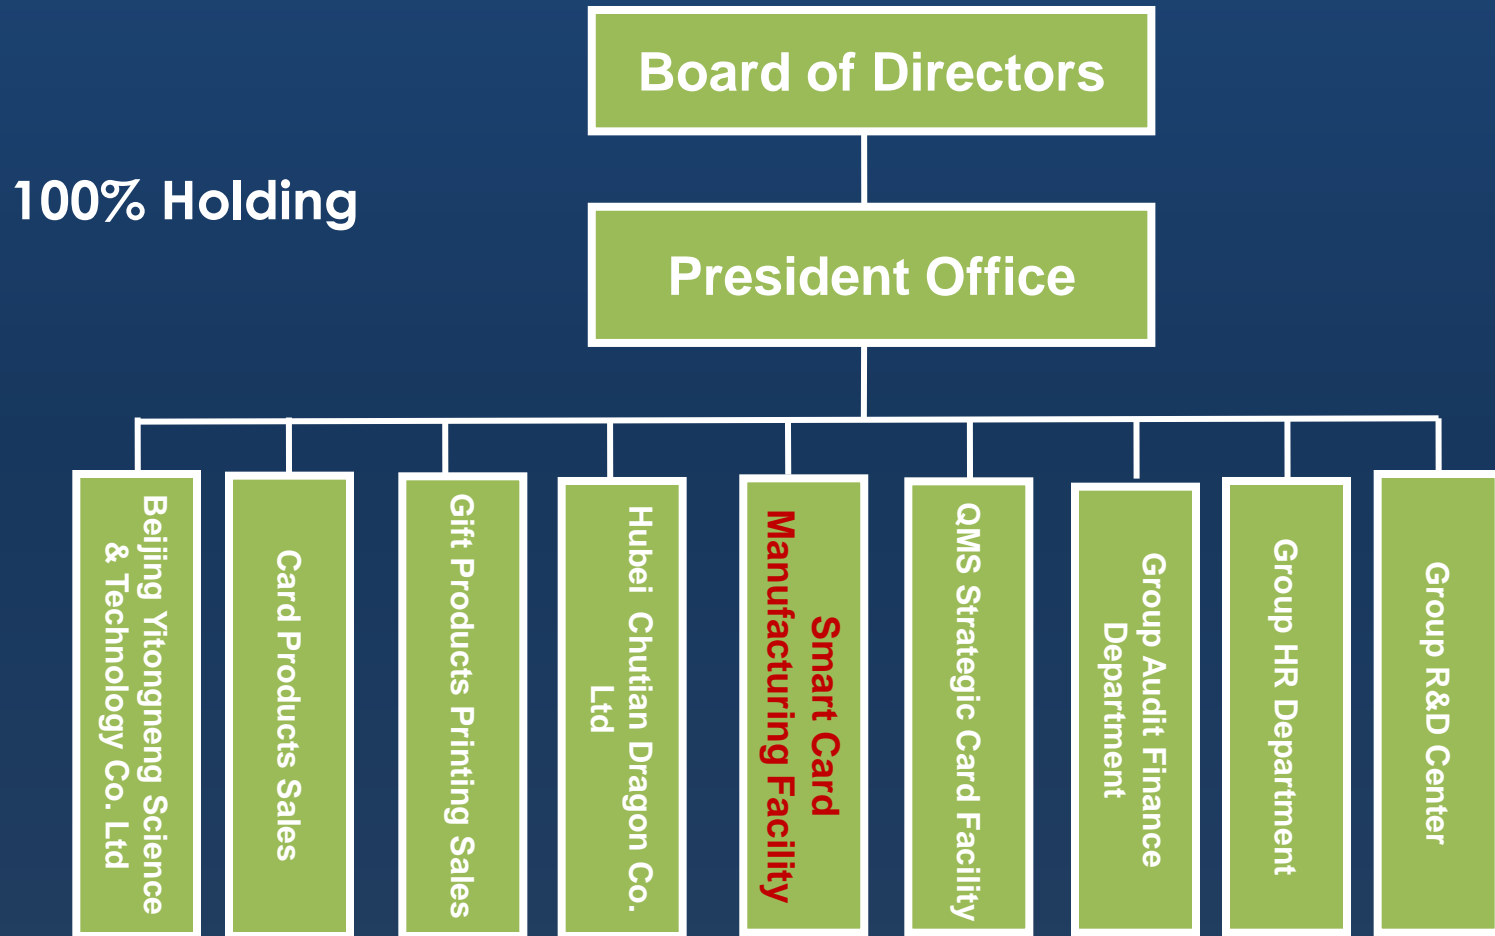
Board of Directors

100% Holding

President Office

Beijing Yitongneng Science & Technology Co. Ltd

Card Products Sales

Gift Products Printing Sales

Hubei Chutian Dragon Co. Ltd

Smart Card Manufacturing Facility

QMS Strategic Card Facility

Group Audit Finance Department

Group HR Department

Group R&D Center